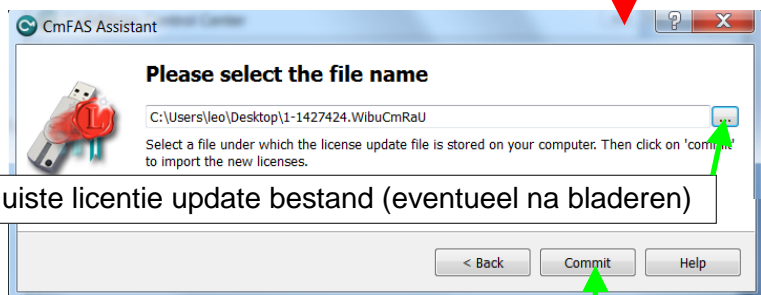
CmFAS Assistant

?

X

Please select the file name

C:\Users\leo\Desktop\1-1427424.WibuCmRaU

...

Select a file under which the license update file is stored on your computer. Then click on 'commit' to import the new licenses.

uiste licentie update bestand (eventueel na bladeren)

< Back

Commit

Help